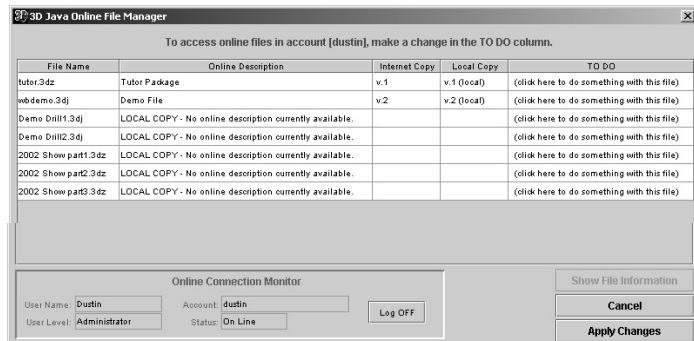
3D Java Online File Manager

To access online files in account [dustin], make a change in the TO DO column.

| File Name | Online Description | Internet Copy | Local Copy | TO DO |
|---|---|---|---|---|
| tutor.3dz | Tutor Package | v.1 | v.1 (local) | (click here to do something with this file) |
| wbdemo.3dj | Demo File | v.2 | v.2 (local) | (click here to do something with this file) |
| Demo Drill1.3dj | LOCAL COPY - No online description currently available. | | | (click here to do something with this file) |
| Demo Drill2.3dj | LOCAL COPY - No online description currently available. | | | (click here to do something with this file) |
| 2002 Show part1.3dz | LOCAL COPY - No online description currently available. | | | (click here to do something with this file) |
| 2002 Show part2.3dz | LOCAL COPY - No online description currently available. | | | (click here to do something with this file) |
| 2002 Show part3.3dz | LOCAL COPY - No online description currently available. | | | (click here to do something with this file) |

Online Connection Monitor

User Name: Dustin
User Level: Administrator
Account: dustin
Status: On Line
Log OFF

Show File Information
Cancel
Apply Changes